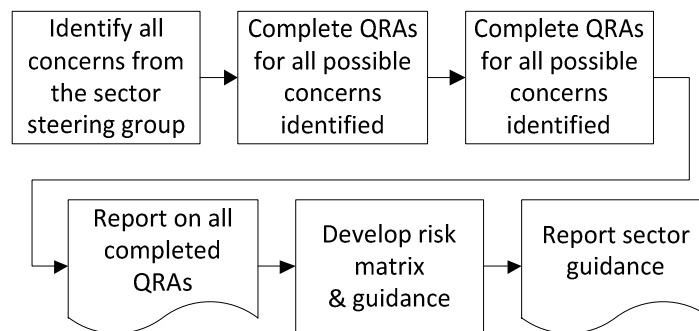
Identify all concerns from the sector steering group

Complete QRAs for all possible concerns identified

Complete QRAs for all possible concerns identified

Report on all completed QRAs

Develop risk matrix & guidance

Report sector guidance